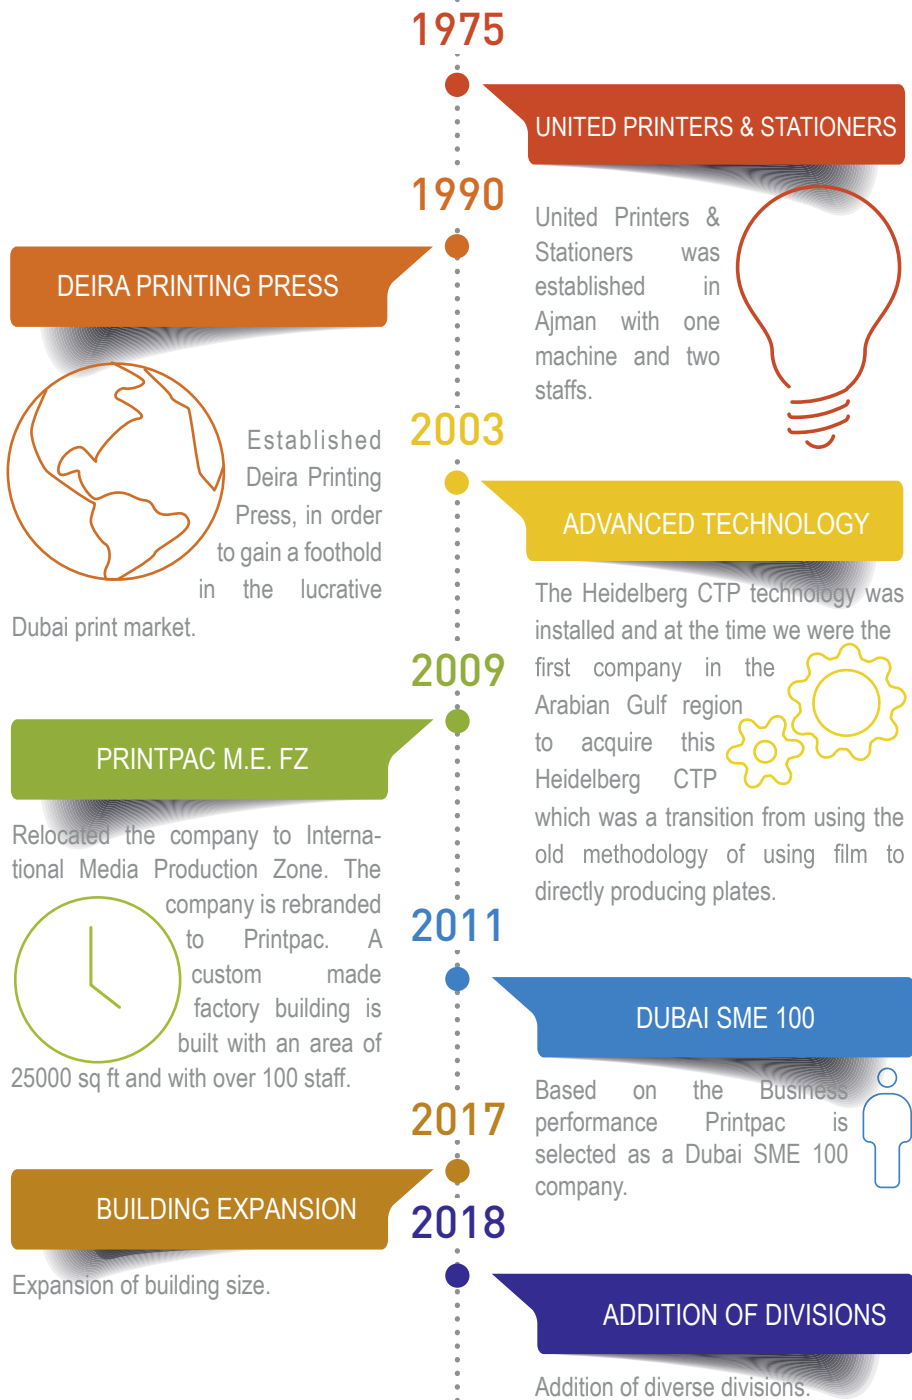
1975

UNITED PRINTERS & STATIONERS

United Printers & Stationers was established in Ajman with one machine and two staffs.

1990

DEIRA PRINTING PRESS

Established Deira Printing Press, in order to gain a foothold in the lucrative Dubai print market.

2003

ADVANCED TECHNOLOGY

The Heidelberg CTP technology was installed and at the time we were the first company in the Arabian Gulf region to acquire this Heidelberg CTP which was a transition from using the old methodology of using film to directly producing plates.

2009

PRINTPAC M.E. FZ

Relocated the company to International Media Production Zone. The company is rebranded to Printpac. A custom made factory building is built with an area of 25000 sq ft and with over 100 staff.

2011

DUBAI SME 100

Based on the Business performance Printpac is selected as a Dubai SME 100 company.

2017

BUILDING EXPANSION

Expansion of building size.

2018

ADDITION OF DIVISIONS

Addition of diverse divisions.